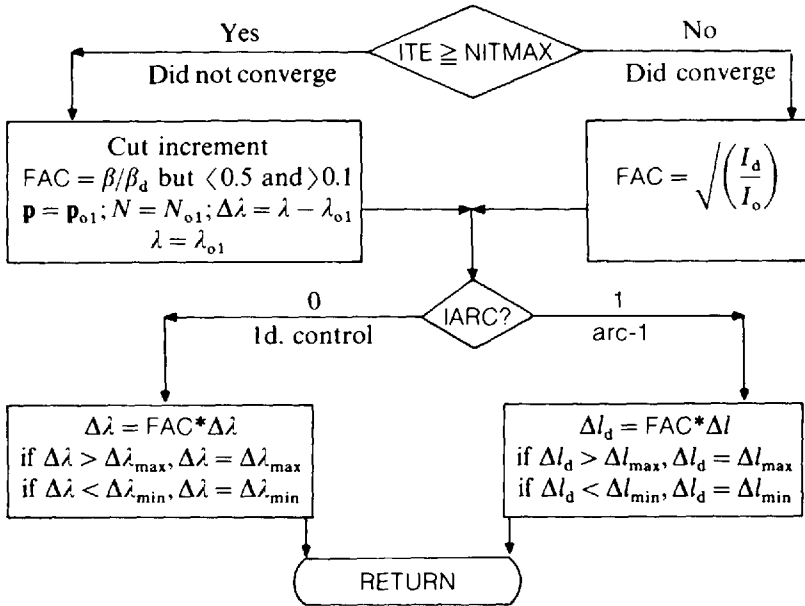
Yes

ITE $\geqq$ NITMAX

No

Did not converge

Did converge

Cut increment
FAC $= \beta/\beta_d$ but $\langle 0.5$ and $> 0.1$
$\mathbf{p} = \mathbf{p}_{o1}; N = N_{o1}; \Delta\lambda = \lambda - \lambda_{o1}$
$\lambda = \lambda_{o1}$

FAC $= \sqrt{\left(\frac{I_d}{I_o}\right)}$

0

ld. control

IARC?

1

arc-1

$\Delta\lambda =$ FAC$*\Delta\lambda$
if $\Delta\lambda > \Delta\lambda_{max}, \Delta\lambda = \Delta\lambda_{max}$
if $\Delta\lambda < \Delta\lambda_{min}, \Delta\lambda = \Delta\lambda_{min}$

$\Delta l_d =$ FAC$*\Delta l$
if $\Delta l_d > \Delta l_{max}, \Delta l_d = \Delta l_{max}$
if $\Delta l_d < \Delta l_{min}, \Delta l_d = \Delta l_{min}$

RETURN